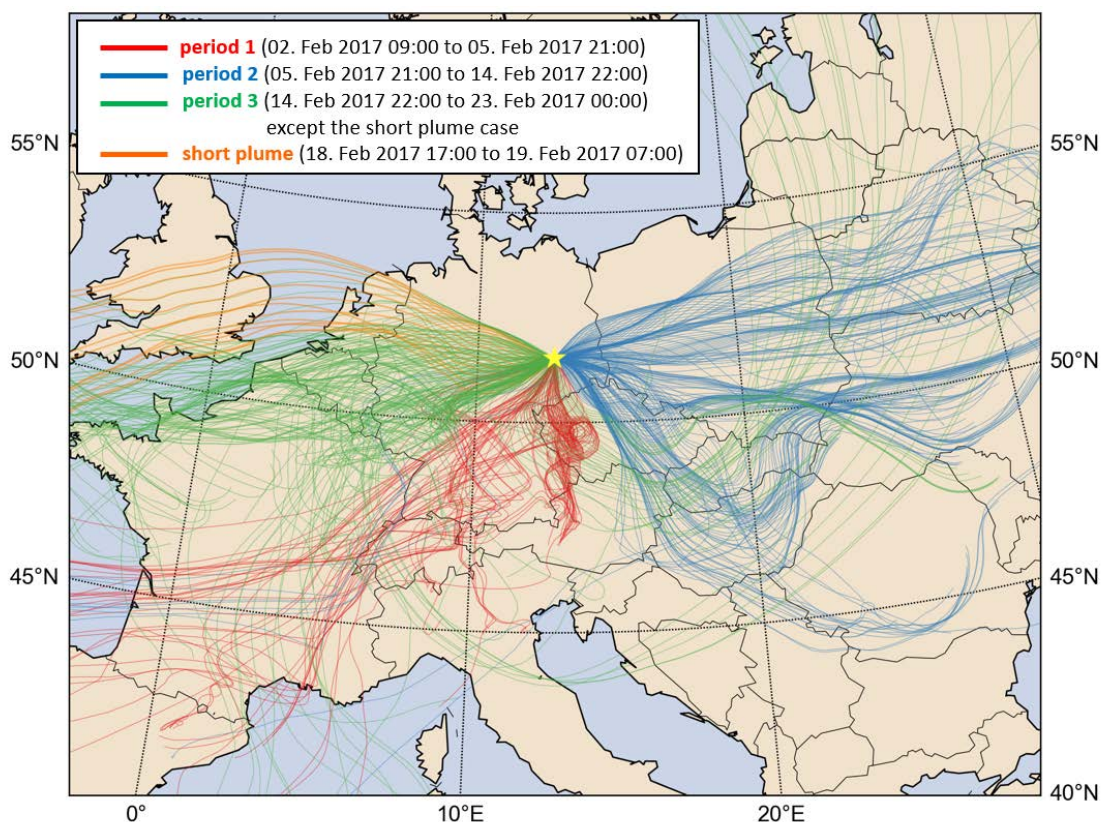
period 1 (02. Feb 2017 09:00 to 05. Feb 2017 21:00)
period 2 (05. Feb 2017 21:00 to 14. Feb 2017 22:00)
period 3 (14. Feb 2017 22:00 to 23. Feb 2017 00:00)
except the short plume case
short plume (18. Feb 2017 17:00 to 19. Feb 2017 07:00)

55°N
50°N
45°N
55°N
50°N
45°N
40°N
0°
10°E
20°E